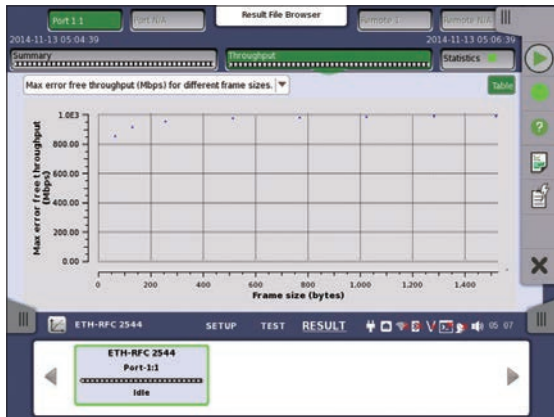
Port 1:1

Port N/A

Result File Browser

Remote 1

Remote N/A

2014-11-13 05:04:39

2014-11-13 05:06:39

Summary

Throughput

Statistics

Max error free throughput (Mbps) for different frame sizes.

Table

Max error free throughput (Mbps)

1.0E3

800.00

600.00

400.00

200.00

0.00

0

200

400

600

800

1,000

1,200

1,400

Frame size (bytes)

ETH-RFC 2544

SETUP

TEST

RESULT

05 07

ETH-RFC 2544

Port-1:1

Idle